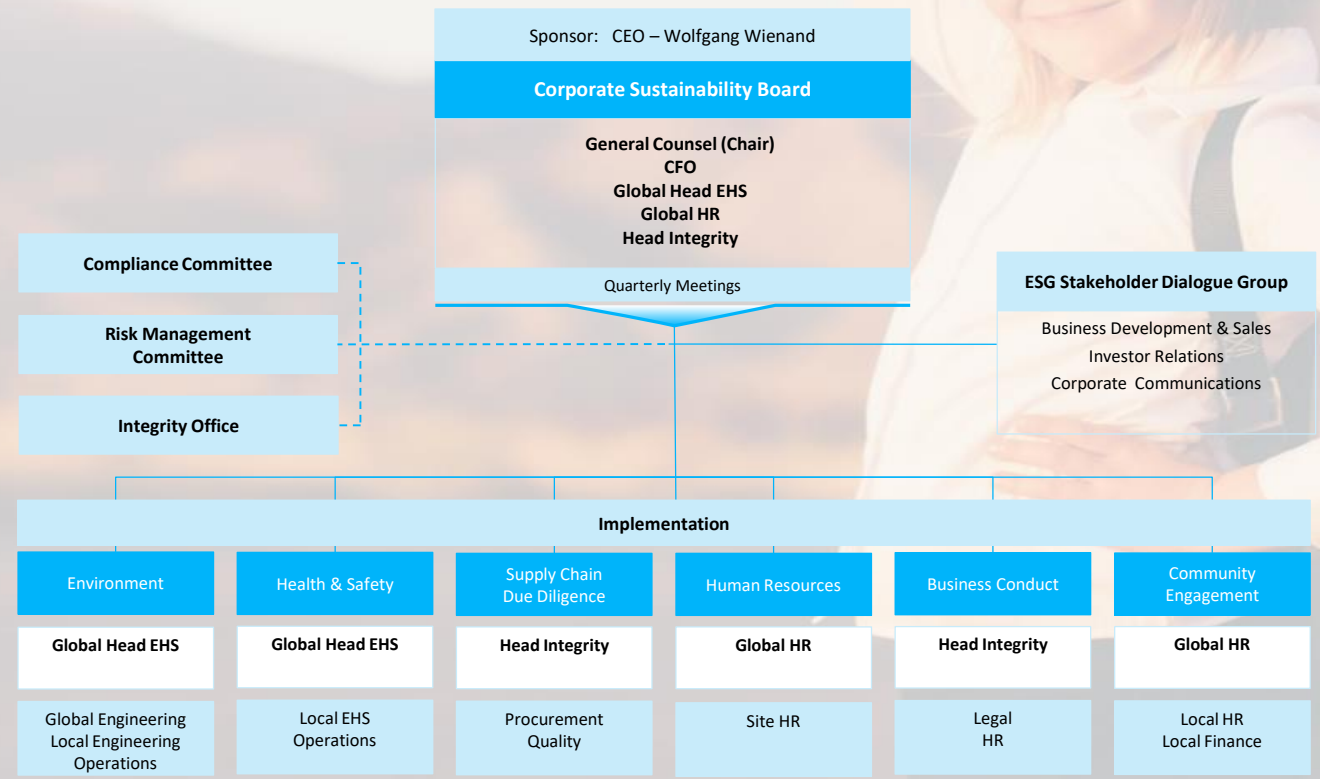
Sponsor: CEO – Wolfgang Wienand

Corporate Sustainability Board

General Counsel (Chair)
CFO
Global Head EHS
Global HR
Head Integrity

Quarterly Meetings

Compliance Committee

Risk Management Committee

Integrity Office

ESG Stakeholder Dialogue Group

Business Development & Sales
Investor Relations
Corporate Communications

Implementation

| Environment | Health & Safety | Supply Chain Due Diligence | Human Resources | Business Conduct | Community Engagement |
|---|---|---|---|---|---|
| Global Head EHS | Global Head EHS | Head Integrity | Global HR | Head Integrity | Global HR |
| Global Engineering Local Engineering Operations | Local EHS Operations | Procurement Quality | Site HR | Legal HR | Local HR Local Finance |